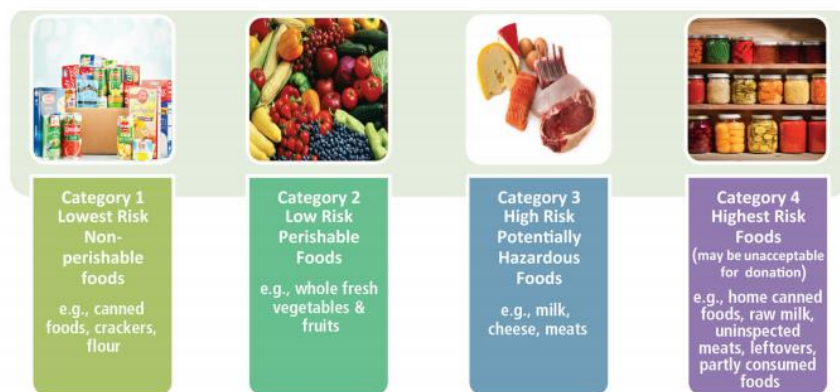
Category 1
Lowest Risk
Non-perishable foods

e.g., canned foods, crackers, flour

Category 2
Low Risk
Perishable Foods

e.g., whole fresh vegetables & fruits

Category 3
High Risk
Potentially Hazardous Foods

e.g., milk, cheese, meats

Category 4
Highest Risk
Foods
(may be unacceptable for donation)

e.g., home canned foods, raw milk, uninspected meats, leftovers, partly consumed foods